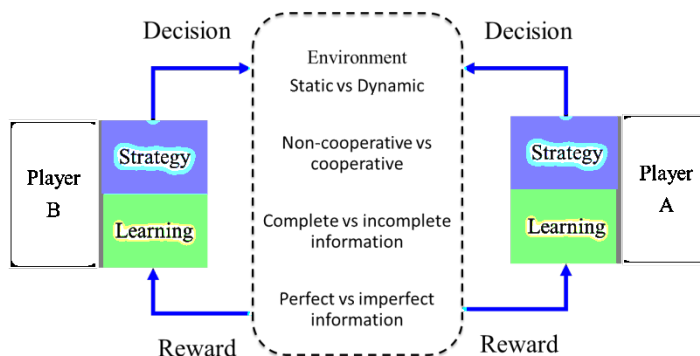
Decision

Player B

Strategy

Learning

Reward

Environment

Static vs Dynamic

Non-cooperative vs cooperative

Complete vs incomplete information

Perfect vs imperfect information

Decision

Strategy

Learning

Player A

Reward